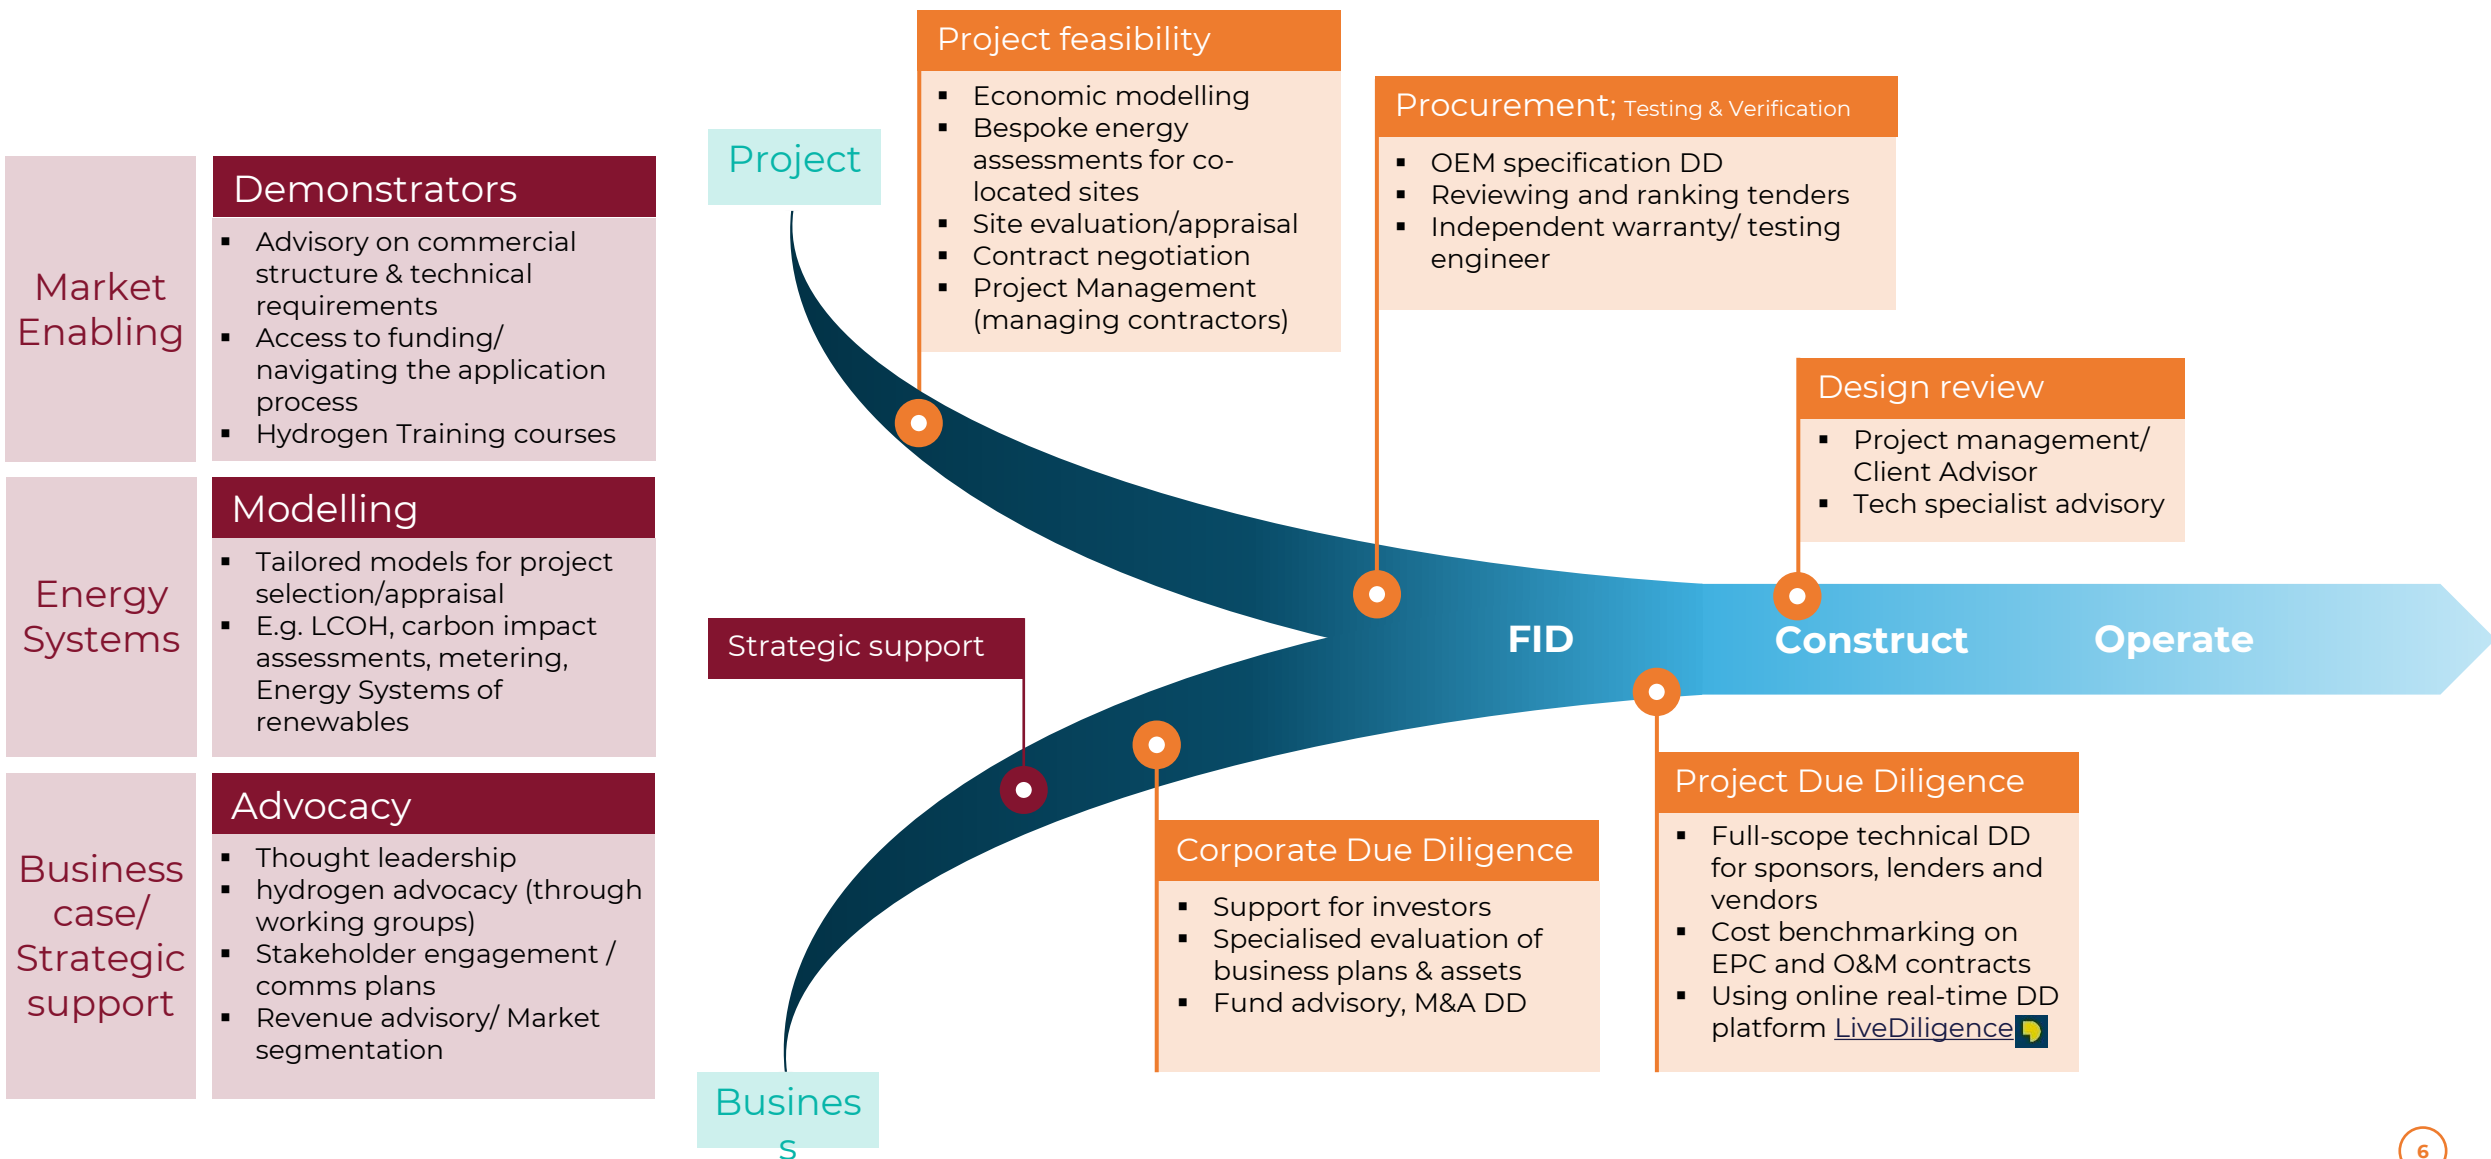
Market Enabling

Demonstrators
- Advisory on commercial structure & technical requirements
- Access to funding/ navigating the application process
- Hydrogen Training courses

Energy Systems

Modelling
- Tailored models for project selection/appraisal
- E.g. LCOH, carbon impact assessments, metering, Energy Systems of renewables

Business case/ Strategic support

Advocacy
- Thought leadership
- hydrogen advocacy (through working groups)
- Stakeholder engagement / comms plans
- Revenue advisory/ Market segmentation

Project

Project feasibility
- Economic modelling
- Bespoke energy assessments for co-located sites
- Site evaluation/appraisal
- Contract negotiation
- Project Management (managing contractors)

Procurement; Testing & Verification
- OEM specification DD
- Reviewing and ranking tenders
- Independent warranty/ testing engineer

Design review
- Project management/ Client Advisor
- Tech specialist advisory

Strategic support

FID

Construct

Operate

Project Due Diligence
- Full-scope technical DD for sponsors, lenders and vendors
- Cost benchmarking on EPC and O&M contracts
- Using online real-time DD platform LiveDiligence

Corporate Due Diligence
- Support for investors
- Specialised evaluation of business plans & assets
- Fund advisory, M&A DD

Busines s

6